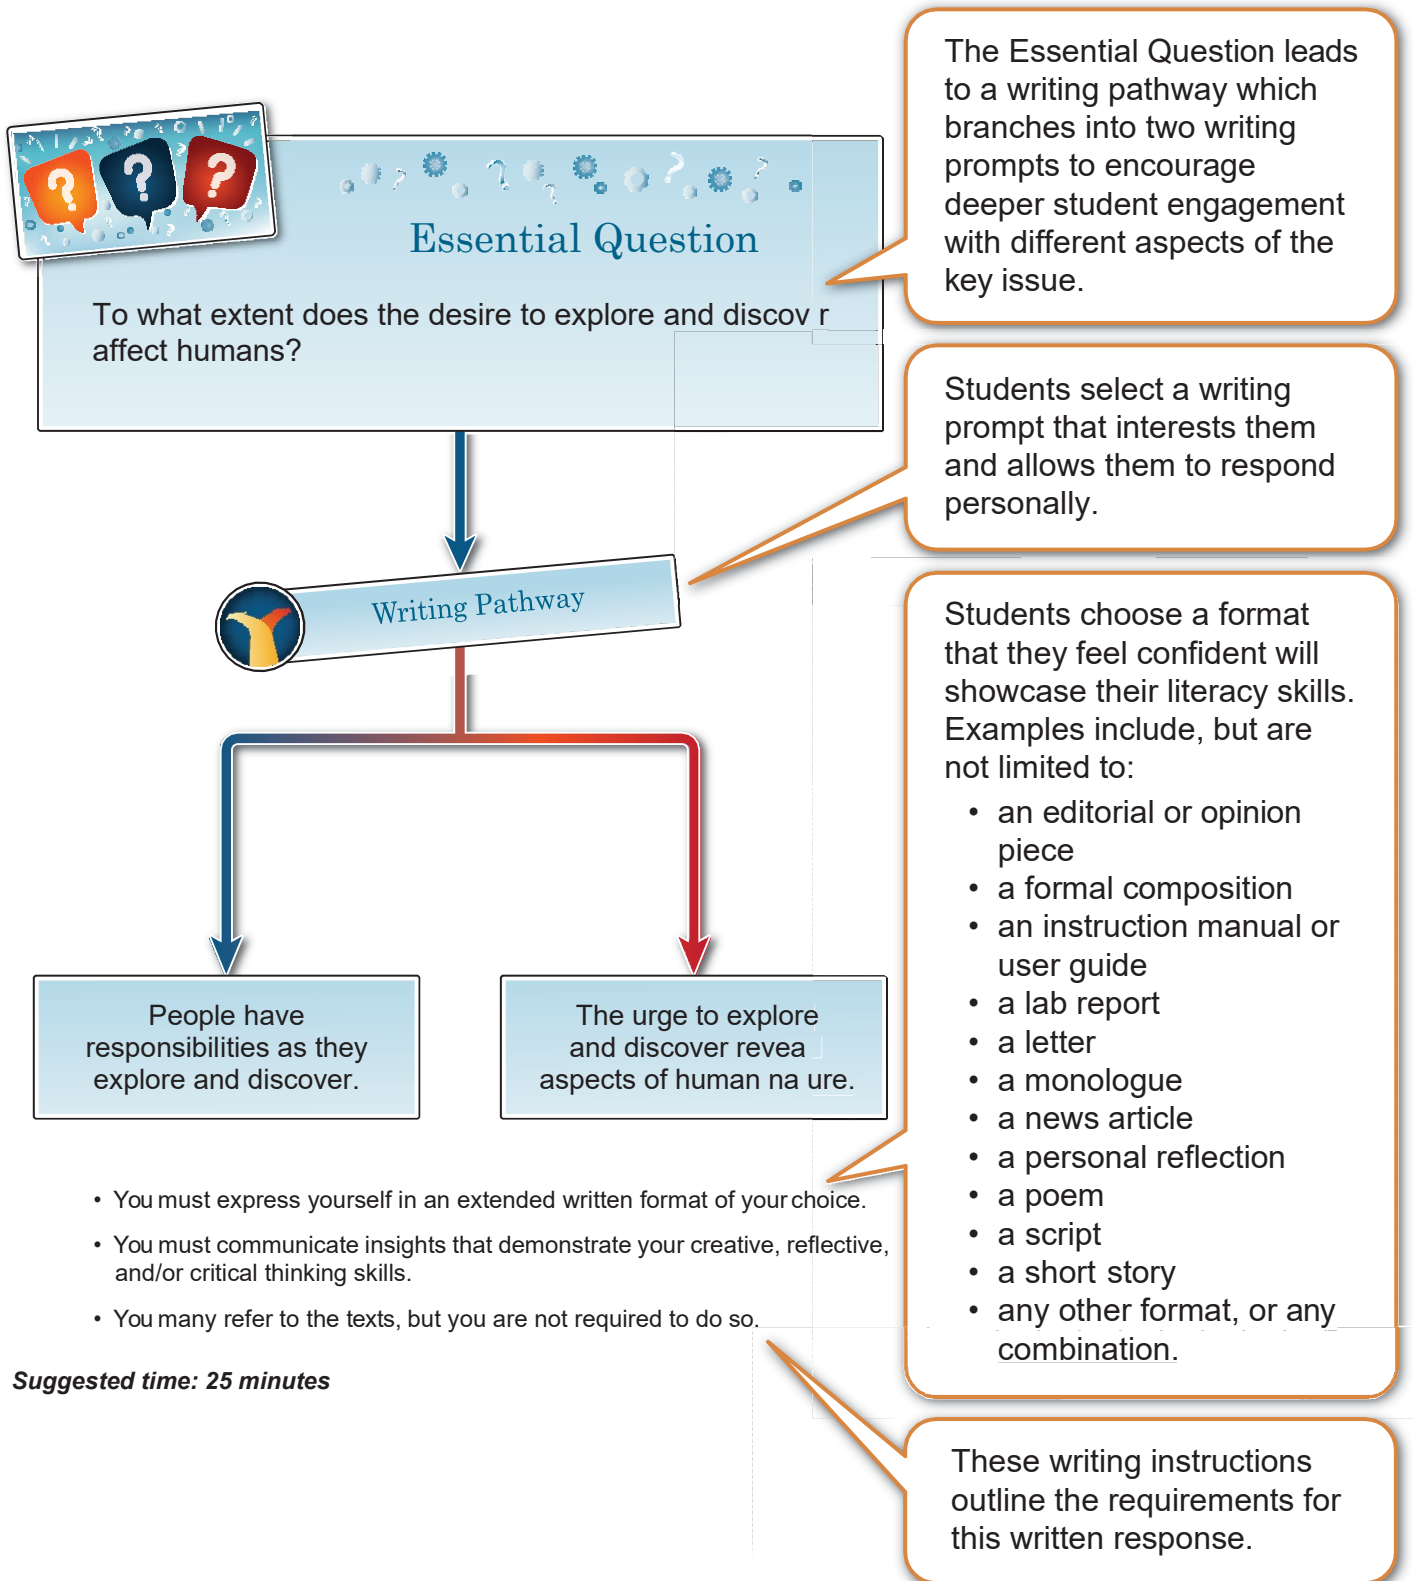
Essential Question

To what extent does the desire to explore and discov r affect humans?

The Essential Question leads to a writing pathway which branches into two writing prompts to encourage deeper student engagement with different aspects of the key issue.

Students select a writing prompt that interests them and allows them to respond personally.

Writing Pathway

People have responsibilities as they explore and discover.

The urge to explore and discover revea aspects of human na ure.

Students choose a format that they feel confident will showcase their literacy skills. Examples include, but are not limited to:

- an editorial or opinion piece
- a formal composition
- an instruction manual or user guide
- a lab report
- a letter
- a monologue
- a news article
- a personal reflection
- a poem
- a script
- a short story
- any other format, or any combination.

- You must express yourself in an extended written format of your choice.
- You must communicate insights that demonstrate your creative, reflective, and/or critical thinking skills.
- You many refer to the texts, but you are not required to do so.

Suggested time: 25 minutes

These writing instructions outline the requirements for this written response.